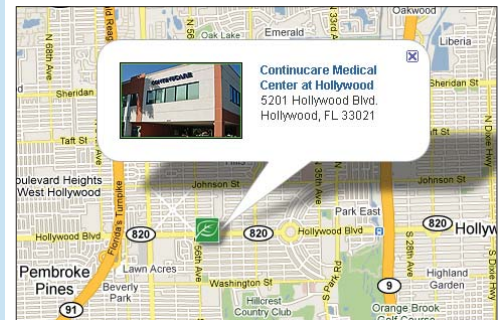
Continucare Medical Center at Hollywood
5201 Hollywood Blvd.
Hollywood, FL 33021

CONTINUCARE

Oakwood
Oak Lake
Emerald
Liberia
N 66th Ave
Sheridan
Sheridan St
Taft St
oulevard Heights
West Hollywood
Johnson St
Johnson St
Park East
Hollywood Blvd
820
820
820
820
Hollywood Blvd
Hollyw
Florida's Turnpike
Pembroke Pines
Lawn Acres
Beverly Park
Washington St
Hillcrest Country Club
Highland Garden
Orange Brook
91
S 56th Ave
N 35th Ave
S Park Rd
S 28th Ave
S Dixie Hwy
N Dixie Hwy